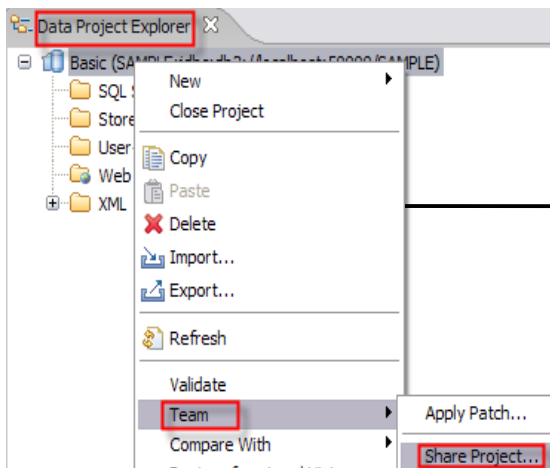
Data Project Explorer

Basic (SAMPLE:db2:/localhost:50000/SAMPLE)

SQL S

Store

User

Web

XML

New

Close Project

Copy

Paste

Delete

Import...

Export...

Refresh

Validate

Team

Compare With

Apply Patch...

Share Project...